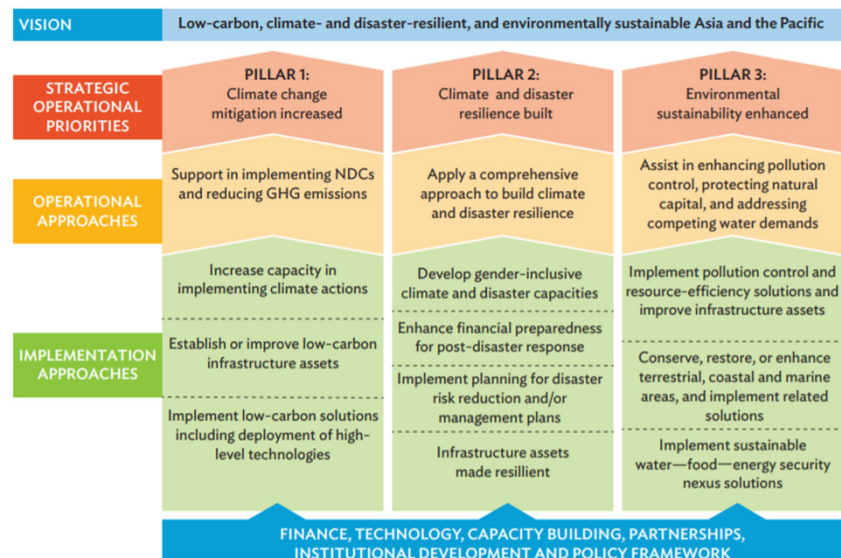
VISION

Low-carbon, climate- and disaster-resilient, and environmentally sustainable Asia and the Pacific

STRATEGIC OPERATIONAL PRIORITIES

PILLAR 1:
Climate change mitigation increased

PILLAR 2:
Climate and disaster resilience built

PILLAR 3:
Environmental sustainability enhanced

OPERATIONAL APPROACHES

Support in implementing NDCs and reducing GHG emissions

Apply a comprehensive approach to build climate and disaster resilience

Assist in enhancing pollution control, protecting natural capital, and addressing competing water demands

IMPLEMENTATION APPROACHES

Increase capacity in implementing climate actions

Establish or improve low-carbon infrastructure assets

Implement low-carbon solutions including deployment of high-level technologies

Develop gender-inclusive climate and disaster capacities

Enhance financial preparedness for post-disaster response

Implement planning for disaster risk reduction and/or management plans

Infrastructure assets made resilient

Implement pollution control and resource-efficiency solutions and improve infrastructure assets

Conserve, restore, or enhance terrestrial, coastal and marine areas, and implement related solutions

Implement sustainable water—food—energy security nexus solutions

FINANCE, TECHNOLOGY, CAPACITY BUILDING, PARTNERSHIPS, INSTITUTIONAL DEVELOPMENT AND POLICY FRAMEWORK